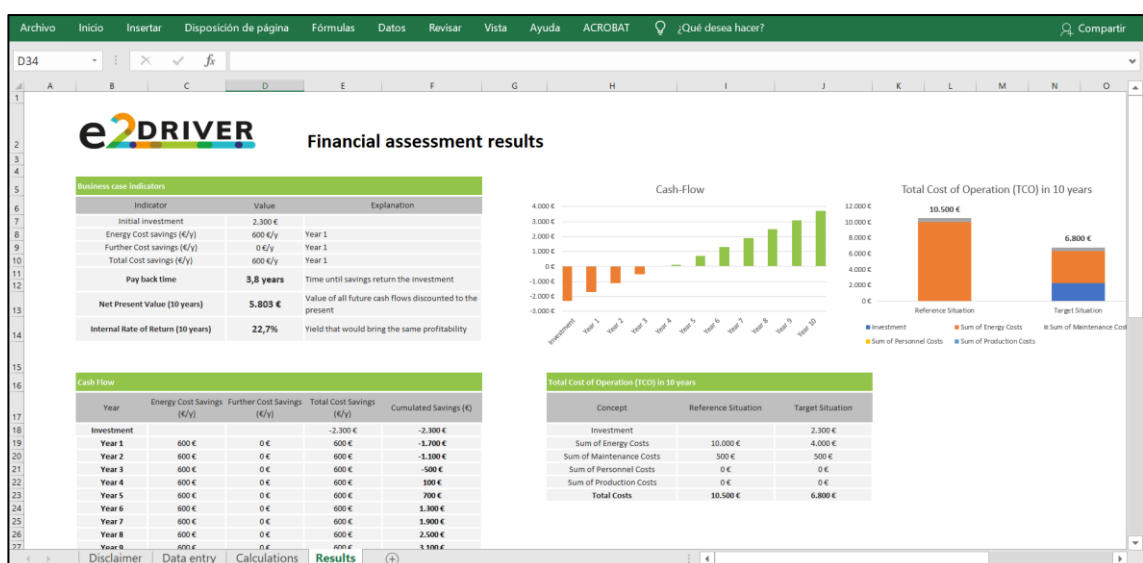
Archivo Inicio Insertar Disposición de página Fórmulas Datos Revisar Vista Ayuda ACROBAT ¿Qué desea hacer? Compartir

D34 fx

A B C D E F G H I J K L M N O

e2DRIVER

Financial assessment results

Business case indicators

| Indicator | Value | Explanation |
|---|---|---|
| Initial investment | 2.300 € | |
| Energy Cost savings (€/y) | 600 €/y | Year 1 |
| Further Cost savings (€/y) | 0 €/y | Year 1 |
| Total Cost savings (€/y) | 600 €/y | Year 1 |
| Pay back time | 3,8 years | Time until savings return the investment |
| Net Present Value (10 years) | 5.803 € | Value of all future cash flows discounted to the present |
| Internal Rate of Return (10 years) | 22,7% | Yield that would bring the same profitability |

Cash-Flow

4.000 € 3.000 € 2.000 € 1.000 € 0 € -1.000 € -2.000 € -3.000 €

Investment Year 1 Year 2 Year 3 Year 4 Year 5 Year 6 Year 7 Year 8 Year 9 Year 10

Total Cost of Operation (TCO) in 10 years

12.000 € 10.000 € 8.000 € 6.000 € 4.000 € 2.000 € 0 €

10.500 €

6.800 €

Reference Situation Target Situation

Investment Sum of Energy Costs Sum of Maintenance Cost Sum of Personnel Costs Sum of Production Costs

Cash Flow

| Year | Energy Cost Savings (€/y) | Further Cost Savings (€/y) | Total Cost Savings (€/y) | Cumulated Savings (€) |
|---|---|---|---|---|
| Investment | | | -2.300 € | -2.300 € |
| Year 1 | 600 € | 0 € | 600 € | -1.700 € |
| Year 2 | 600 € | 0 € | 600 € | -1.100 € |
| Year 3 | 600 € | 0 € | 600 € | -500 € |
| Year 4 | 600 € | 0 € | 600 € | 100 € |
| Year 5 | 600 € | 0 € | 600 € | 700 € |
| Year 6 | 600 € | 0 € | 600 € | 1.300 € |
| Year 7 | 600 € | 0 € | 600 € | 1.900 € |
| Year 8 | 600 € | 0 € | 600 € | 2.500 € |
| Year 9 | 600 € | 0 € | 600 € | 3.100 € |

Total Cost of Operation (TCO) in 10 years

| Concept | Reference Situation | Target Situation |
|---|---|---|
| Investment | | 2.300 € |
| Sum of Energy Costs | 10.000 € | 4.000 € |
| Sum of Maintenance Costs | 500 € | 500 € |
| Sum of Personnel Costs | 0 € | 0 € |
| Sum of Production Costs | 0 € | 0 € |
| Total Costs | 10.500 € | 6.800 € |

Disclaimer Data entry Calculations Results